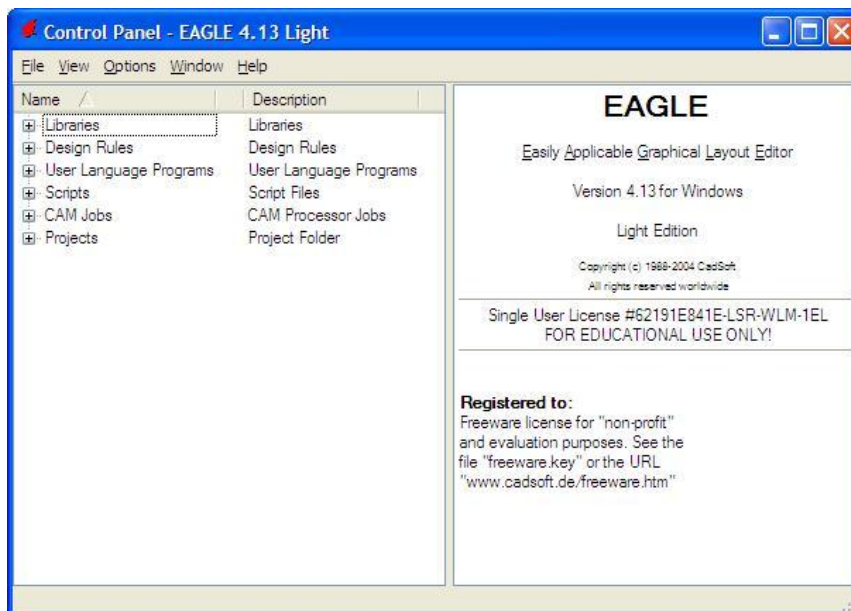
Control Panel - EAGLE 4.13 Light

File View Options Window Help

| Name | Description |
|---|---|
| Libraries | Libraries |
| Design Rules | Design Rules |
| User Language Programs | User Language Programs |
| Scripts | Script Files |
| CAM Jobs | CAM Processor Jobs |
| Projects | Project Folder |

EAGLE

Easily Applicable Graphical Layout Editor

Version 4.13 for Windows

Light Edition

Copyright (c) 1988-2004 CadSoft
All rights reserved worldwide

Single User License #62191E841E-LSR-WLM-1EL
FOR EDUCATIONAL USE ONLY!

Registered to:
Freeware license for "non-profit" and evaluation purposes. See the file "freeware.key" or the URL "www.cadsoft.de/freeware.htm"